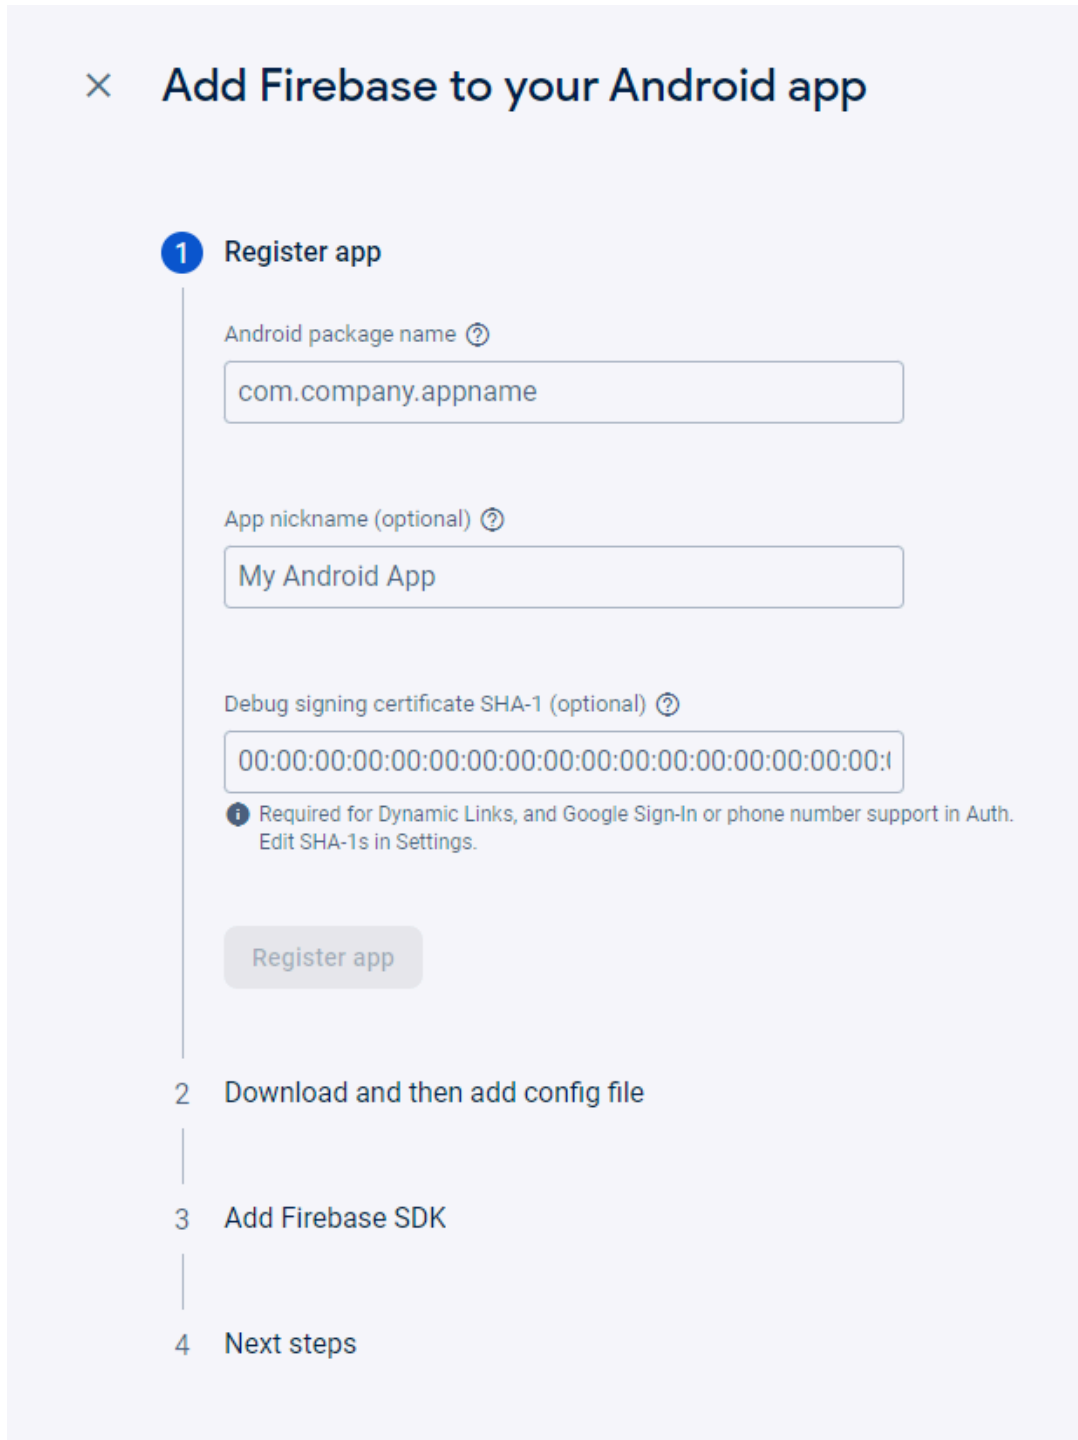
Add Firebase to your Android app

1 Register app

Android package name

com.company.appname

App nickname (optional)

My Android App

Debug signing certificate SHA-1 (optional)

00:00:00:00:00:00:00:00:00:00:00:00:00:00:00:00:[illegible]

Required for Dynamic Links, and Google Sign-In or phone number support in Auth. Edit SHA-1s in Settings.

Register app

2 Download and then add config file

3 Add Firebase SDK

4 Next steps